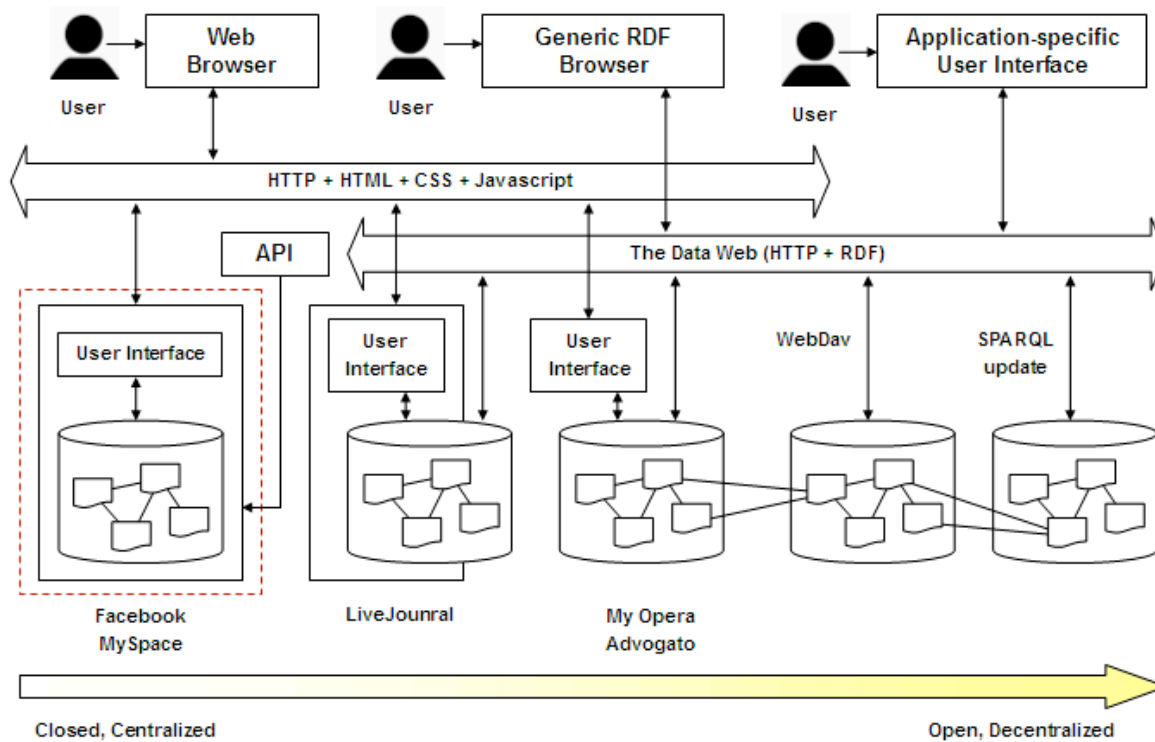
User

Web Browser

User

Generic RDF Browser

User

Application-specific User Interface

HTTP + HTML + CSS + Javascript

API

The Data Web (HTTP + RDF)

User Interface

User Interface

User Interface

WebDav

SPARQL update

Facebook MySpace

LiveJounral

My Opera Advogato

Closed, Centralized

Open, Decentralized